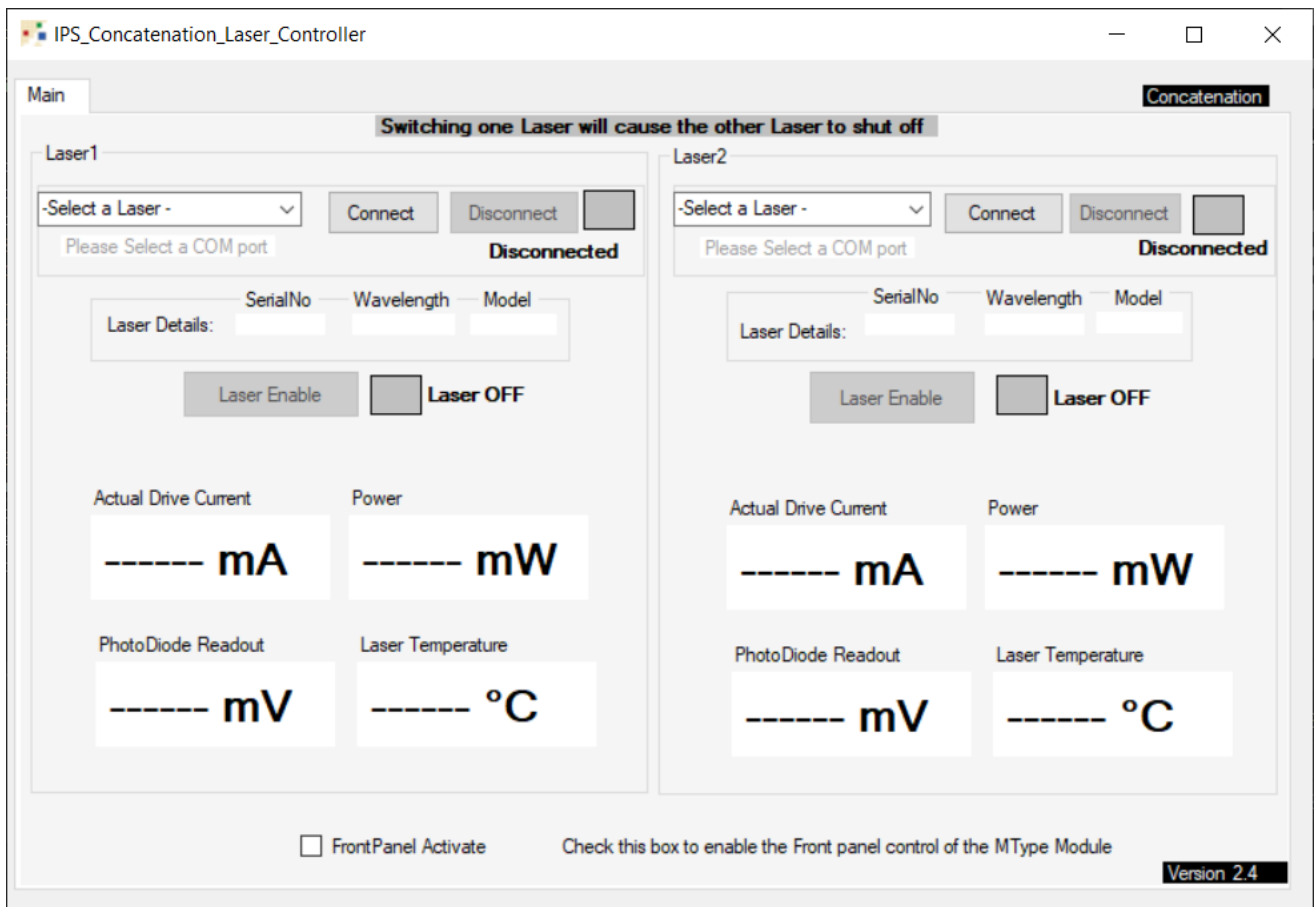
IPS_Concatenation_Laser_Controller

Main

Concatenation

Switching one Laser will cause the other Laser to shut off

Laser1

-Select a Laser -

Connect

Disconnect

Please Select a COM port

Disconnected

SerialNo

Wavelength

Model

Laser Details:

Laser Enable

Laser OFF

Actual Drive Current

------ mA

Power

------ mW

PhotoDiode Readout

------ mV

Laser Temperature

------ °C

Laser2

-Select a Laser -

Connect

Disconnect

Please Select a COM port

Disconnected

SerialNo

Wavelength

Model

Laser Details:

Laser Enable

Laser OFF

Actual Drive Current

------ mA

Power

------ mW

PhotoDiode Readout

------ mV

Laser Temperature

------ °C

FrontPanel Activate

Check this box to enable the Front panel control of the MType Module

Version 2.4